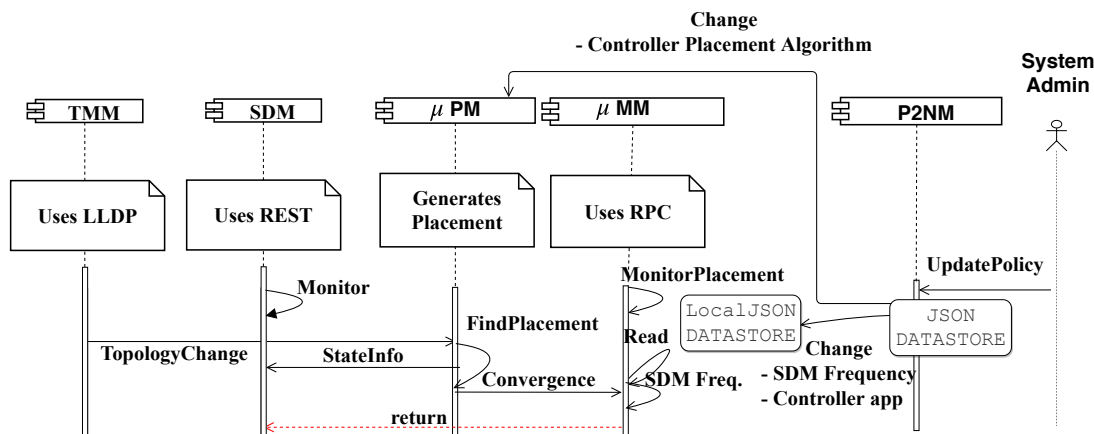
Change
- Controller Placement Algorithm

System Admin

TMM

SDM

$\mu$ PM

$\mu$ MM

P2NM

Uses LLDP

Uses REST

Generates Placement

Uses RPC

UpdatePolicy

MonitorPlacement

Monitor

FindPlacement

LocalJSON DATASTORE

JSON DATASTORE

Read

TopologyChange

StateInfo

Change
- SDM Frequency
- Controller app

Convergence

SDM Freq.

return